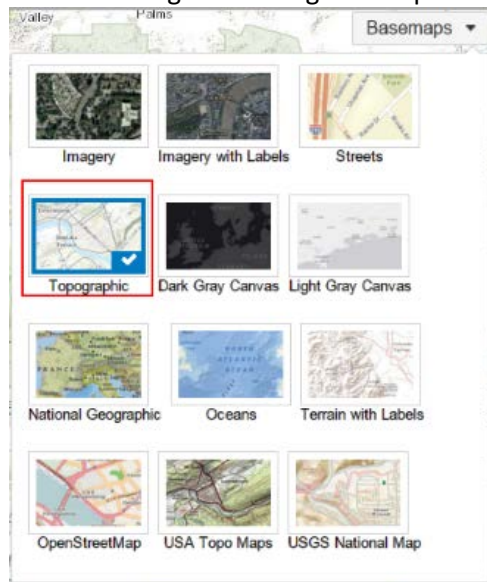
Valley
Palms
Basemaps ▾

Imagery
Imagery with Labels
Streets

Topographic
Dark Gray Canvas
Light Gray Canvas

National Geographic
Oceans
Terrain with Labels

OpenStreetMap
USA Topo Maps
USGS National Map